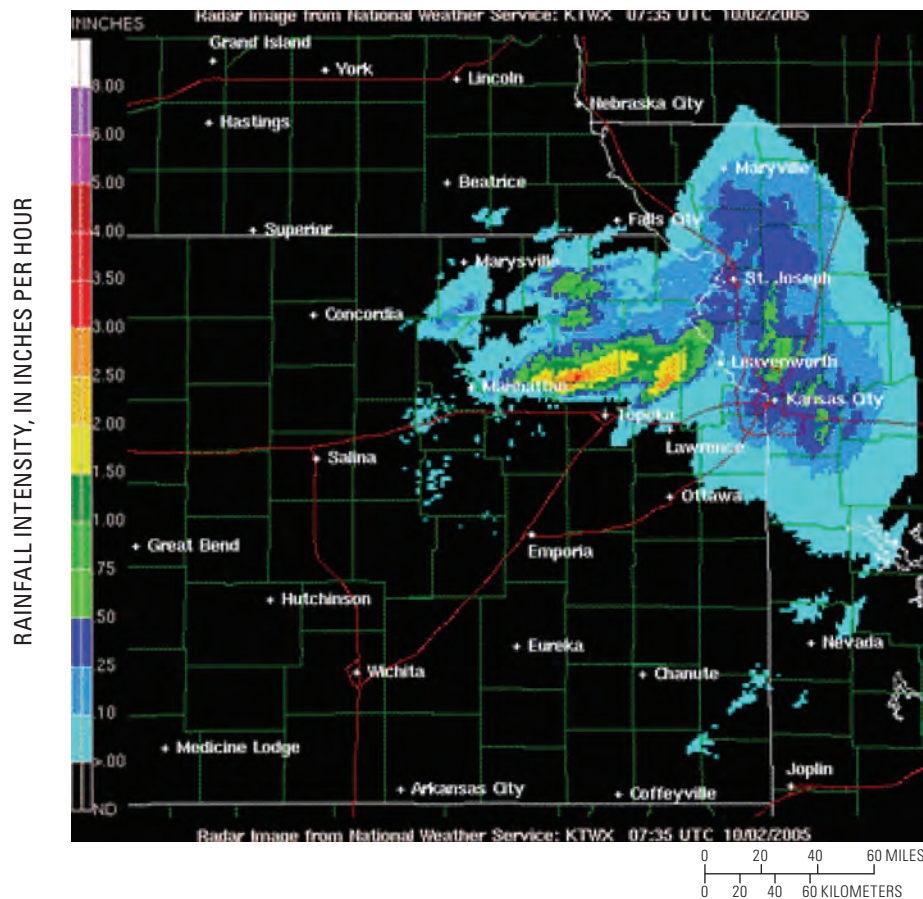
Radar Image from National Weather Service: KTWX 07:35 UTC 10/02/2005

INCHES
8.00
6.00
5.00
4.00
3.50
3.00
2.50
2.00
1.50
1.00
.75
.50
.25
.10
>.00
ND

RAINFALL INTENSITY, IN INCHES PER HOUR

Grand Island
York
Lincoln
Nebraska City
Hastings
Maryville
Beatrice
Superior
Falls City
Marysville
St. Joseph
Concordia
Leavenworth
Manhattan
Kansas City
Topeka
Lawrence
Salina
Ottawa
Great Bend
Emporia
Hutchinson
Nevada
Eureka
Wichita
Chanute
Medicine Lodge
Joplin
Arkansas City
Coffeyville

Radar Image from National Weather Service: KTWX 07:35 UTC 10/02/2005

0 20 40 60 MILES
0 20 40 60 KILOMETERS